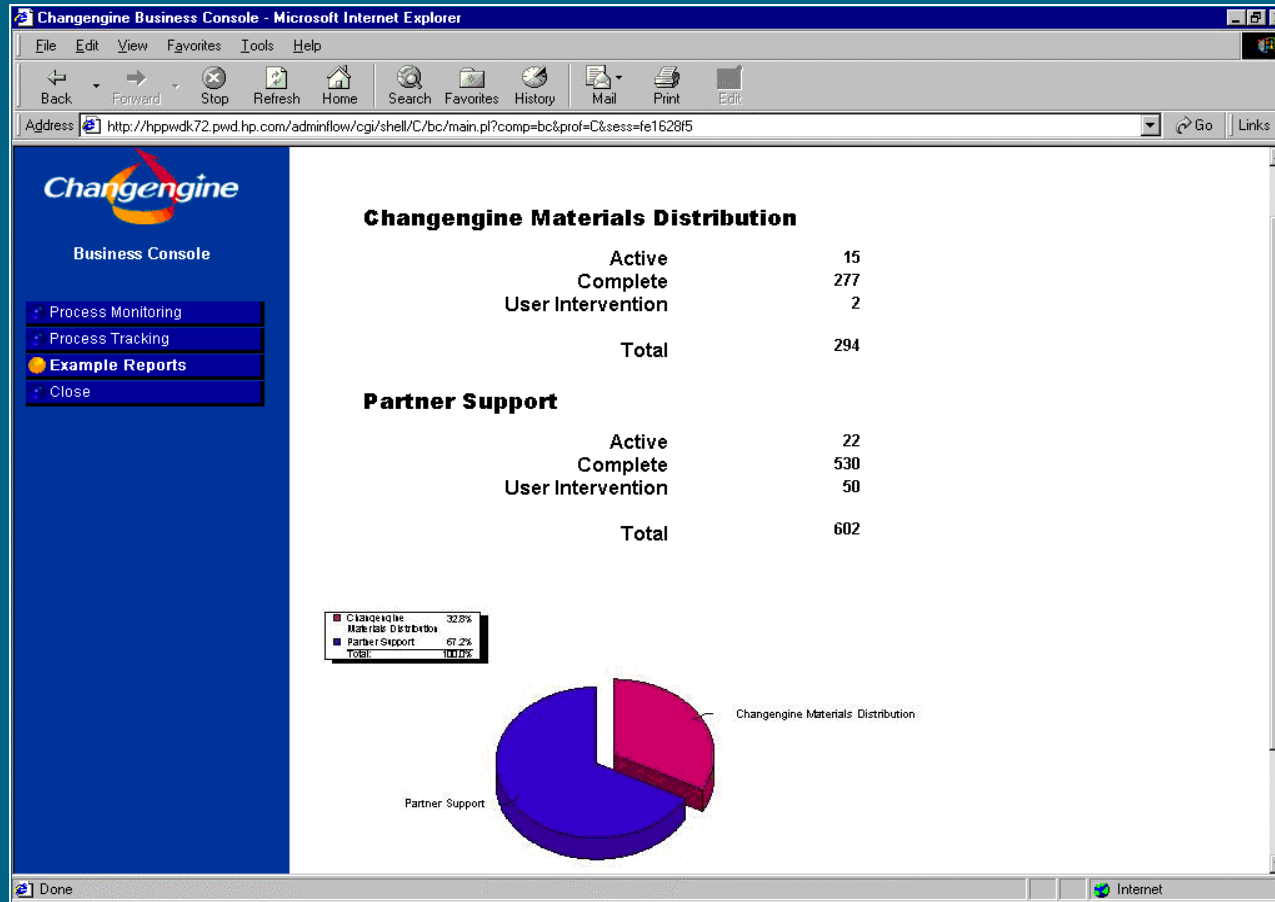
Changengine Business Console - Microsoft Internet Explorer

File Edit View Favorites Tools Help

Back Forward Stop Refresh Home Search Favorites History Mail Print Edit

Address http://hppwdk72.pwd.hp.com/adminflow/cgi/shell/C/bc/main.pl?comp=bc&prof=C&sess=fe1628f5 Go Links

Changengine

Business Console

Process Monitoring
Process Tracking
Example Reports
Close

Changengine Materials Distribution

| | |
|---|---|
| Active | 15 |
| Complete | 277 |
| User Intervention | 2 |
| Total | 294 |

Partner Support

| | |
|---|---|
| Active | 22 |
| Complete | 530 |
| User Intervention | 50 |
| Total | 602 |

| | |
|---|---|
| Changengine Materials Distribution | 32.8% |
| Partner Support | 67.2% |
| Total: | 100.0% |

Changengine Materials Distribution

Partner Support

Done

Internet